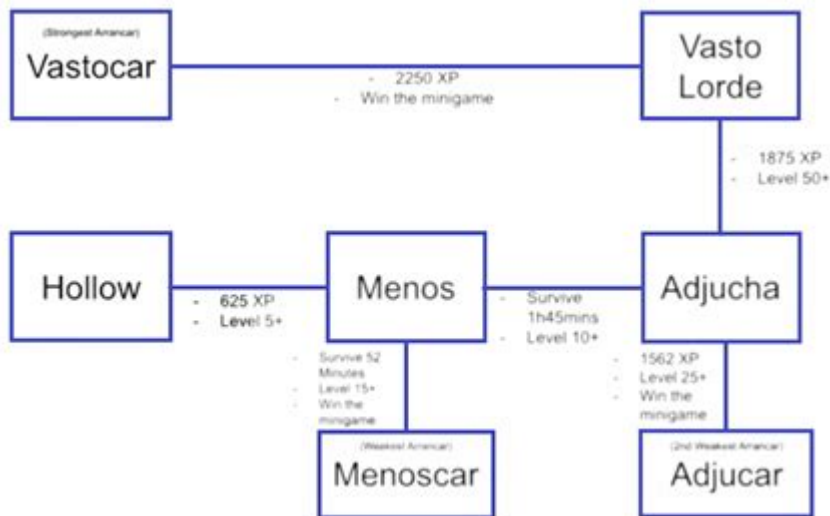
(Strongest Arrancar)
Vastocar

- 2250 XP
- Win the minigame

Vasto Lorde

- 1875 XP
- Level 50+

Hollow

- 625 XP
- Level 5+

Menos

- Survive 1h45mins
- Level 10+

Adjucha

- Survive 52 Minutes
- Level 15+
- Win the minigame

- 1562 XP
- Level 25+
- Win the minigame

(Weakest Arrancar)
Menoscar

(2nd Weakest Arrancar)
Adjucar